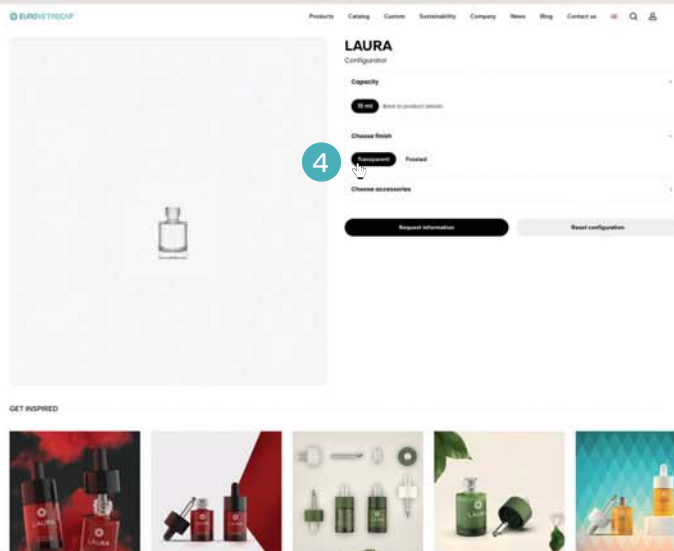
EUROVETROCAP

Products Catalog Custom Sustainability Company News Blog Contact us

LAURA

Configurator

Capacity

15 mL Back to product details

Choose finish

4

Transparent Frosted

Choose accessories

Request information

Reset configuration

GET INSPIRED

LAURA

LAURA